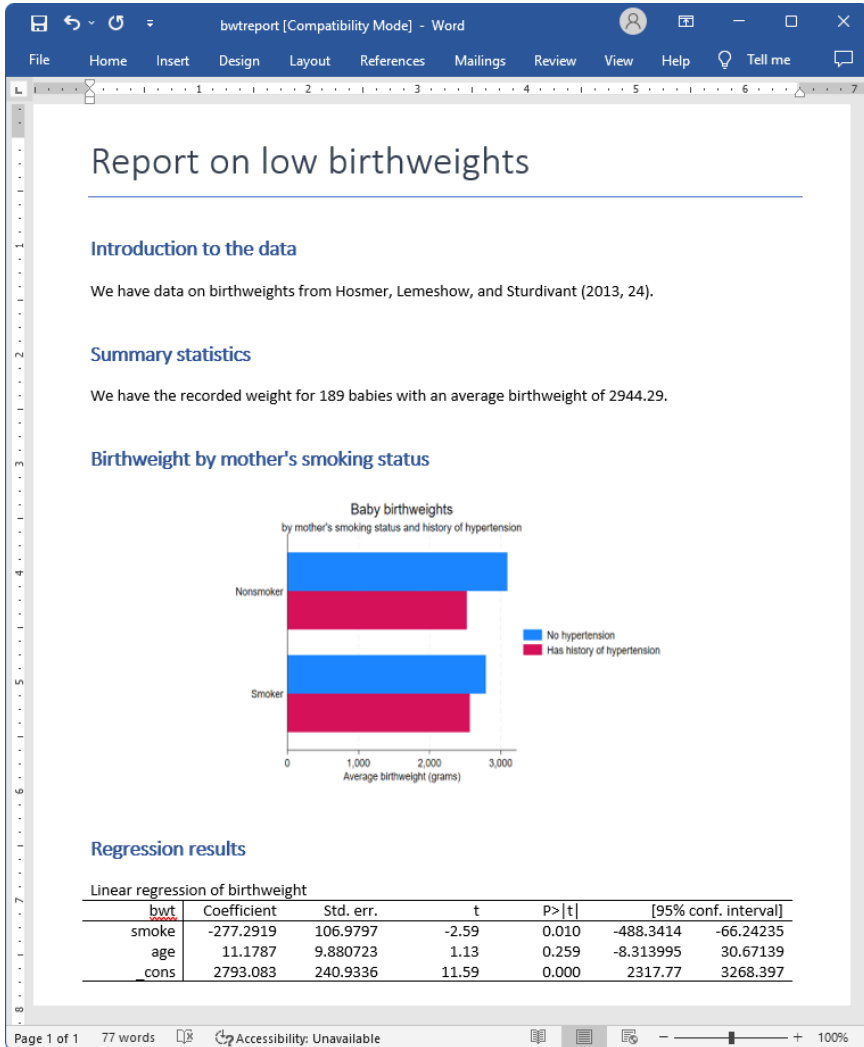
bwtreport [Compatibility Mode] - Word

File Home Insert Design Layout References Mailings Review View Help Tell me

Report on low birthweights

Introduction to the data

We have data on birthweights from Hosmer, Lemeshow, and Sturdivant (2013, 24).

Summary statistics

We have the recorded weight for 189 babies with an average birthweight of 2944.29.

Birthweight by mother's smoking status

Baby birthweights
by mother's smoking status and history of hypertension

Nonsmoker
Smoker

No hypertension
Has history of hypertension

0 1,000 2,000 3,000
Average birthweight (grams)

Regression results

Linear regression of birthweight

| bwt | Coefficient | Std. err. | t | P>\|t\| | [95% conf. interval] | |
|---|---|---|---|---|---|---|
| smoke | -277.2919 | 106.9797 | -2.59 | 0.010 | -488.3414 | -66.24235 |
| age | 11.1787 | 9.880723 | 1.13 | 0.259 | -8.313995 | 30.67139 |
| _cons | 2793.083 | 240.9336 | 11.59 | 0.000 | 2317.77 | 3268.397 |

Page 1 of 1 77 words Accessibility: Unavailable 100%